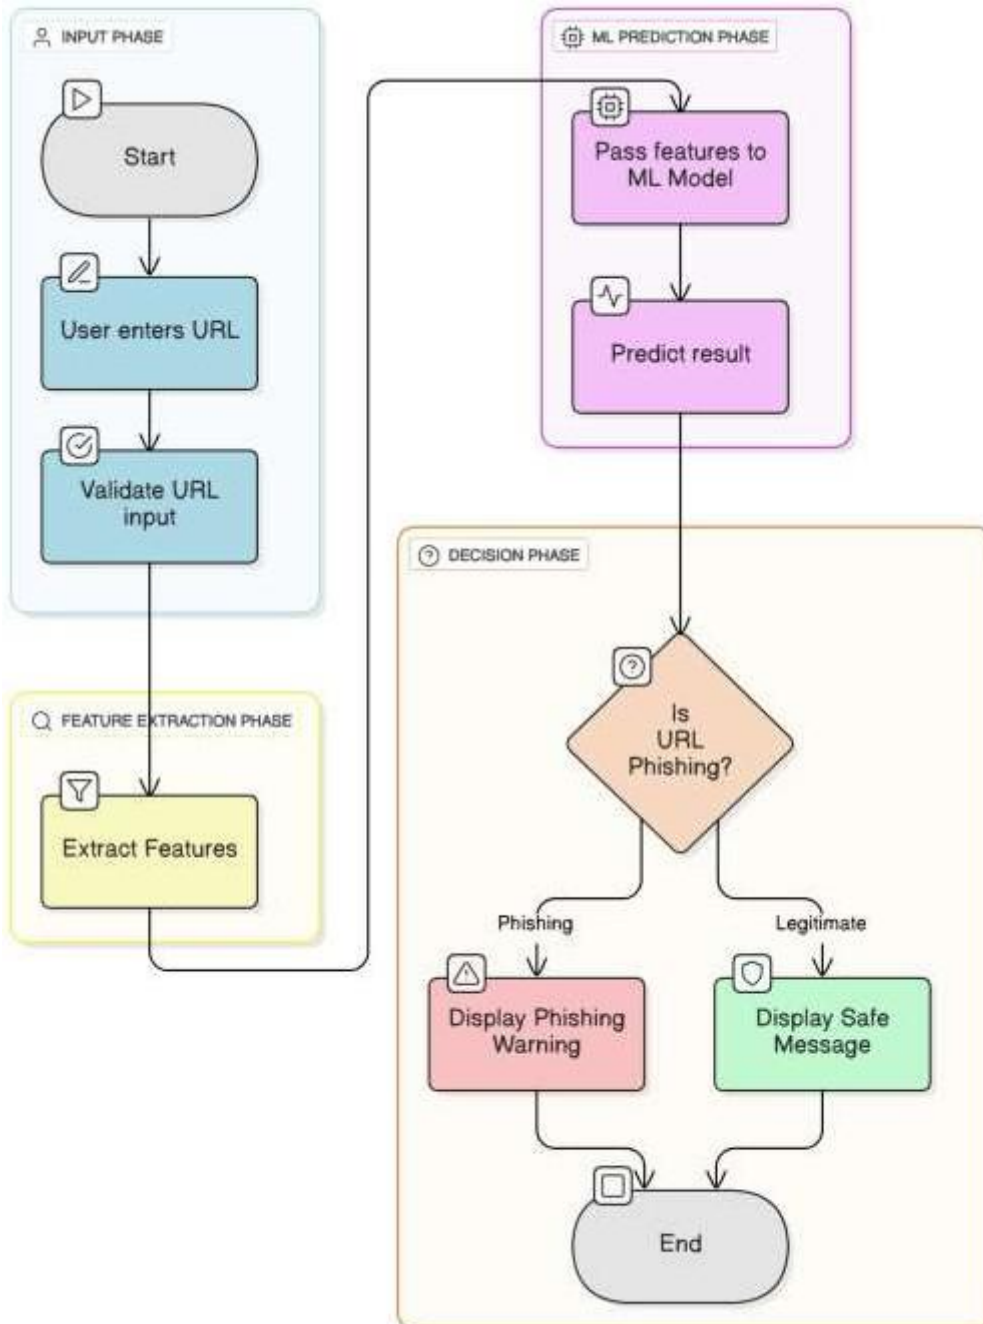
INPUT PHASE

Start

User enters URL

Validate URL input

ML PREDICTION PHASE

Pass features to ML Model

Predict result

FEATURE EXTRACTION PHASE

Extract Features

DECISION PHASE

Is URL Phishing?

Phishing

Legitimate

Display Phishing Warning

Display Safe Message

End